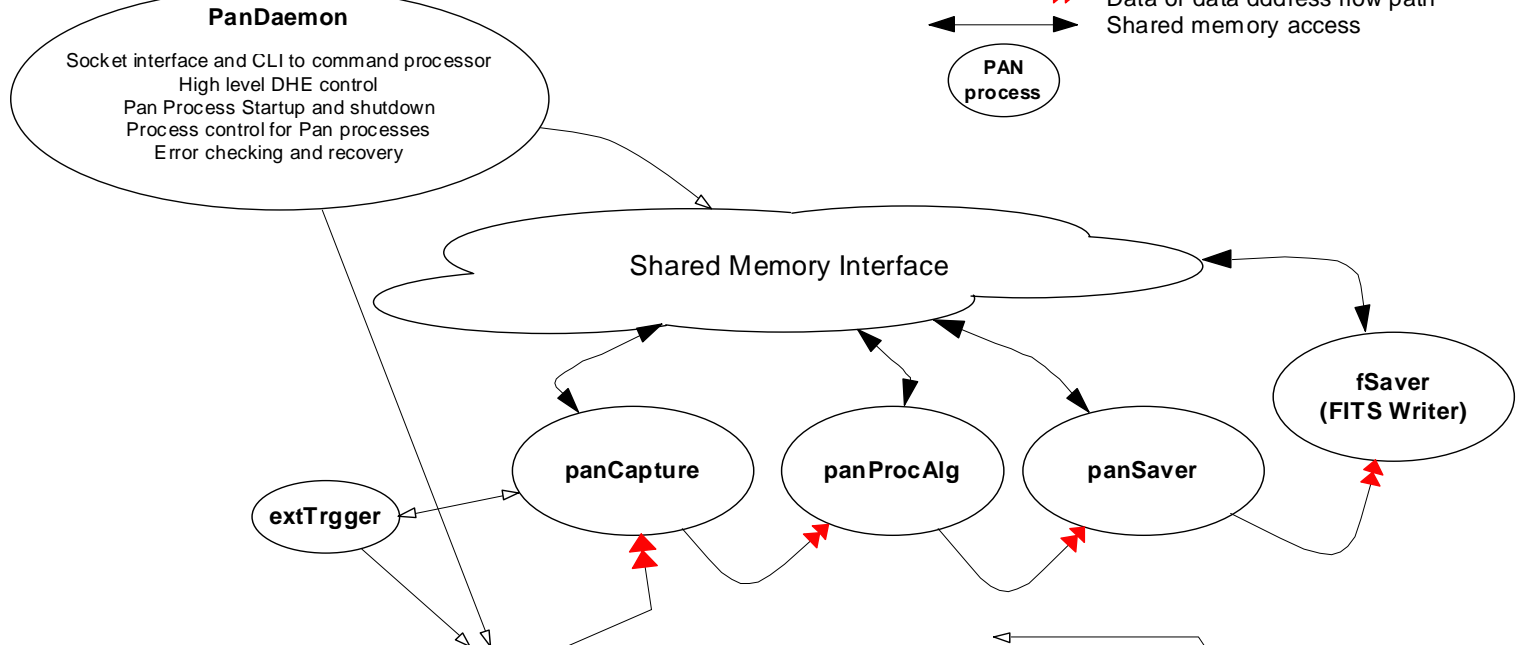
PanDaemon

Socket interface and CLI to command processor
High level DHE control
Pan Process Startup and shutdown
Process control for Pan processes
Error checking and recovery

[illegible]
Shared memory access

PAN process

Shared Memory Interface

fSaver (FITS Writer)

panCapture

panProcAlg

panSaver

extTrgger